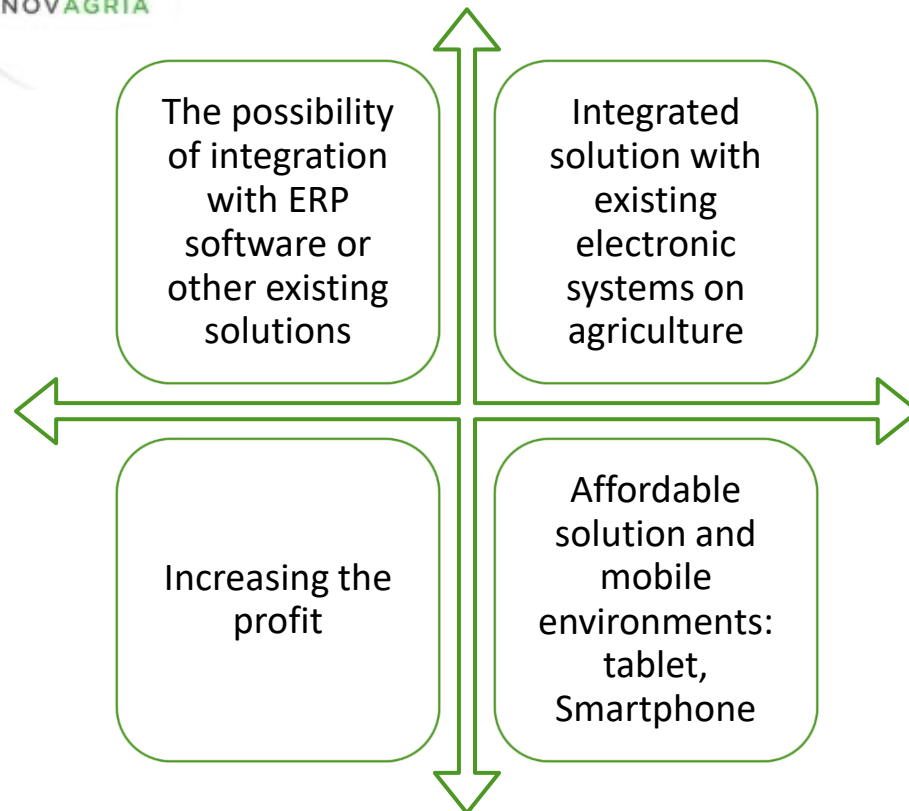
NOVAGRIA

The possibility of integration with ERP software or other existing solutions

Integrated solution with existing electronic systems on agriculture

Increasing the profit

Affordable solution and mobile environments: tablet, Smartphone